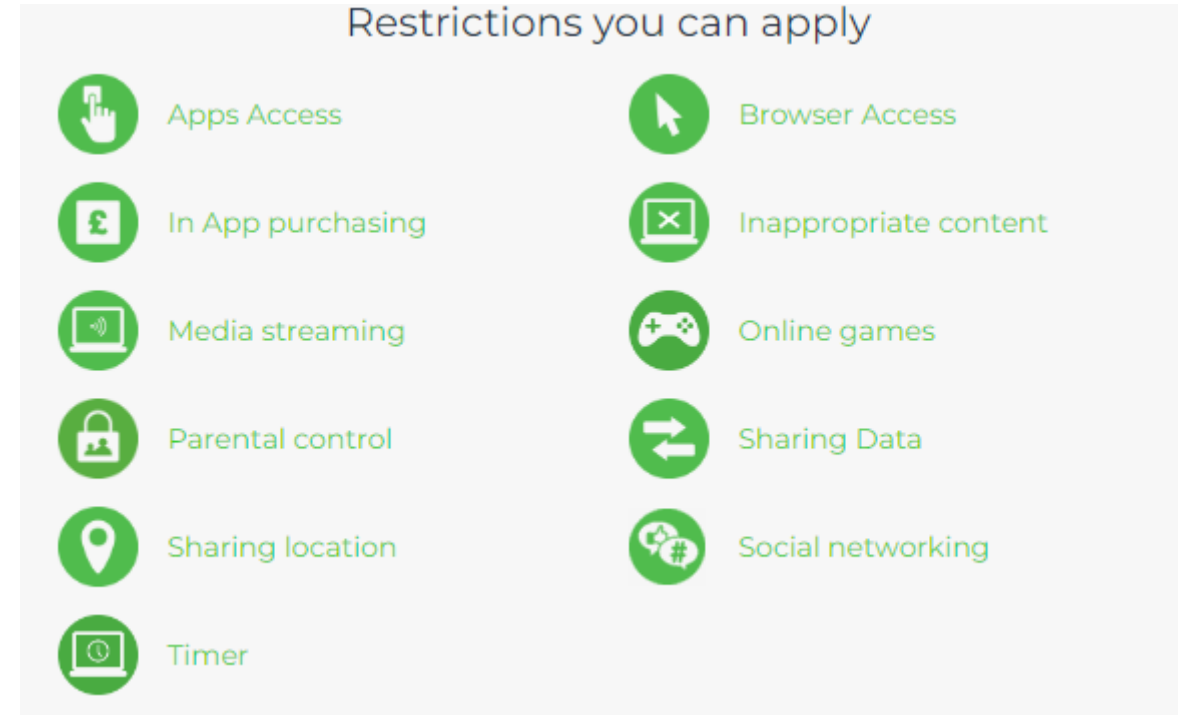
Restrictions you can apply

Apps Access

In App purchasing

Media streaming

Parental control

Sharing location

Timer

Browser Access

Inappropriate content

Online games

Sharing Data

Social networking